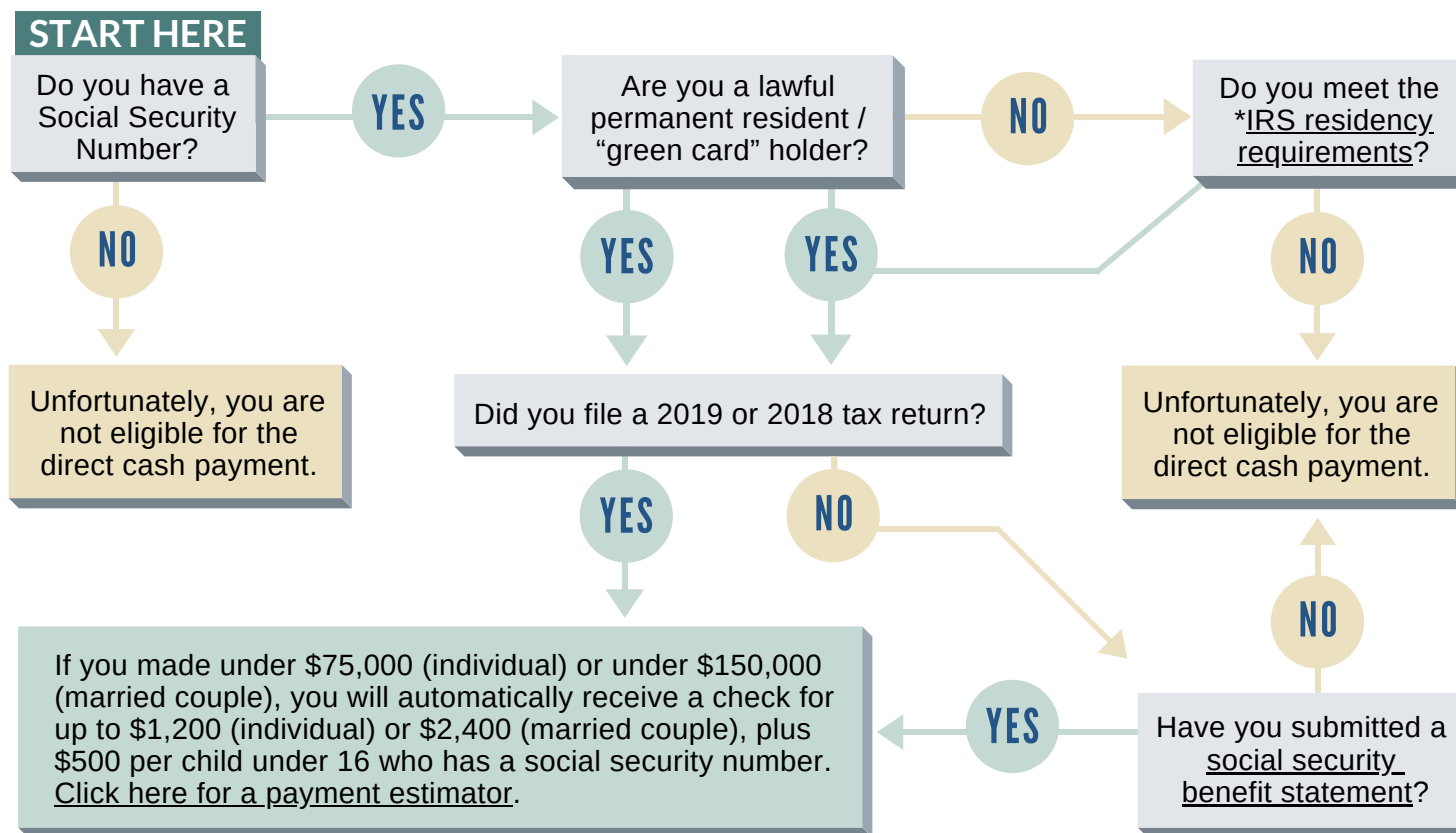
START HERE

Do you have a Social Security Number?

YES

Are you a lawful permanent resident / "green card" holder?

NO

Do you meet the *IRS residency requirements?

NO

YES

YES

NO

Unfortunately, you are not eligible for the direct cash payment.

Did you file a 2019 or 2018 tax return?

Unfortunately, you are not eligible for the direct cash payment.

YES

NO

NO

If you made under $75,000 (individual) or under $150,000 (married couple), you will automatically receive a check for up to $1,200 (individual) or $2,400 (married couple), plus $500 per child under 16 who has a social security number. Click here for a payment estimator.

YES

Have you submitted a social security benefit statement?